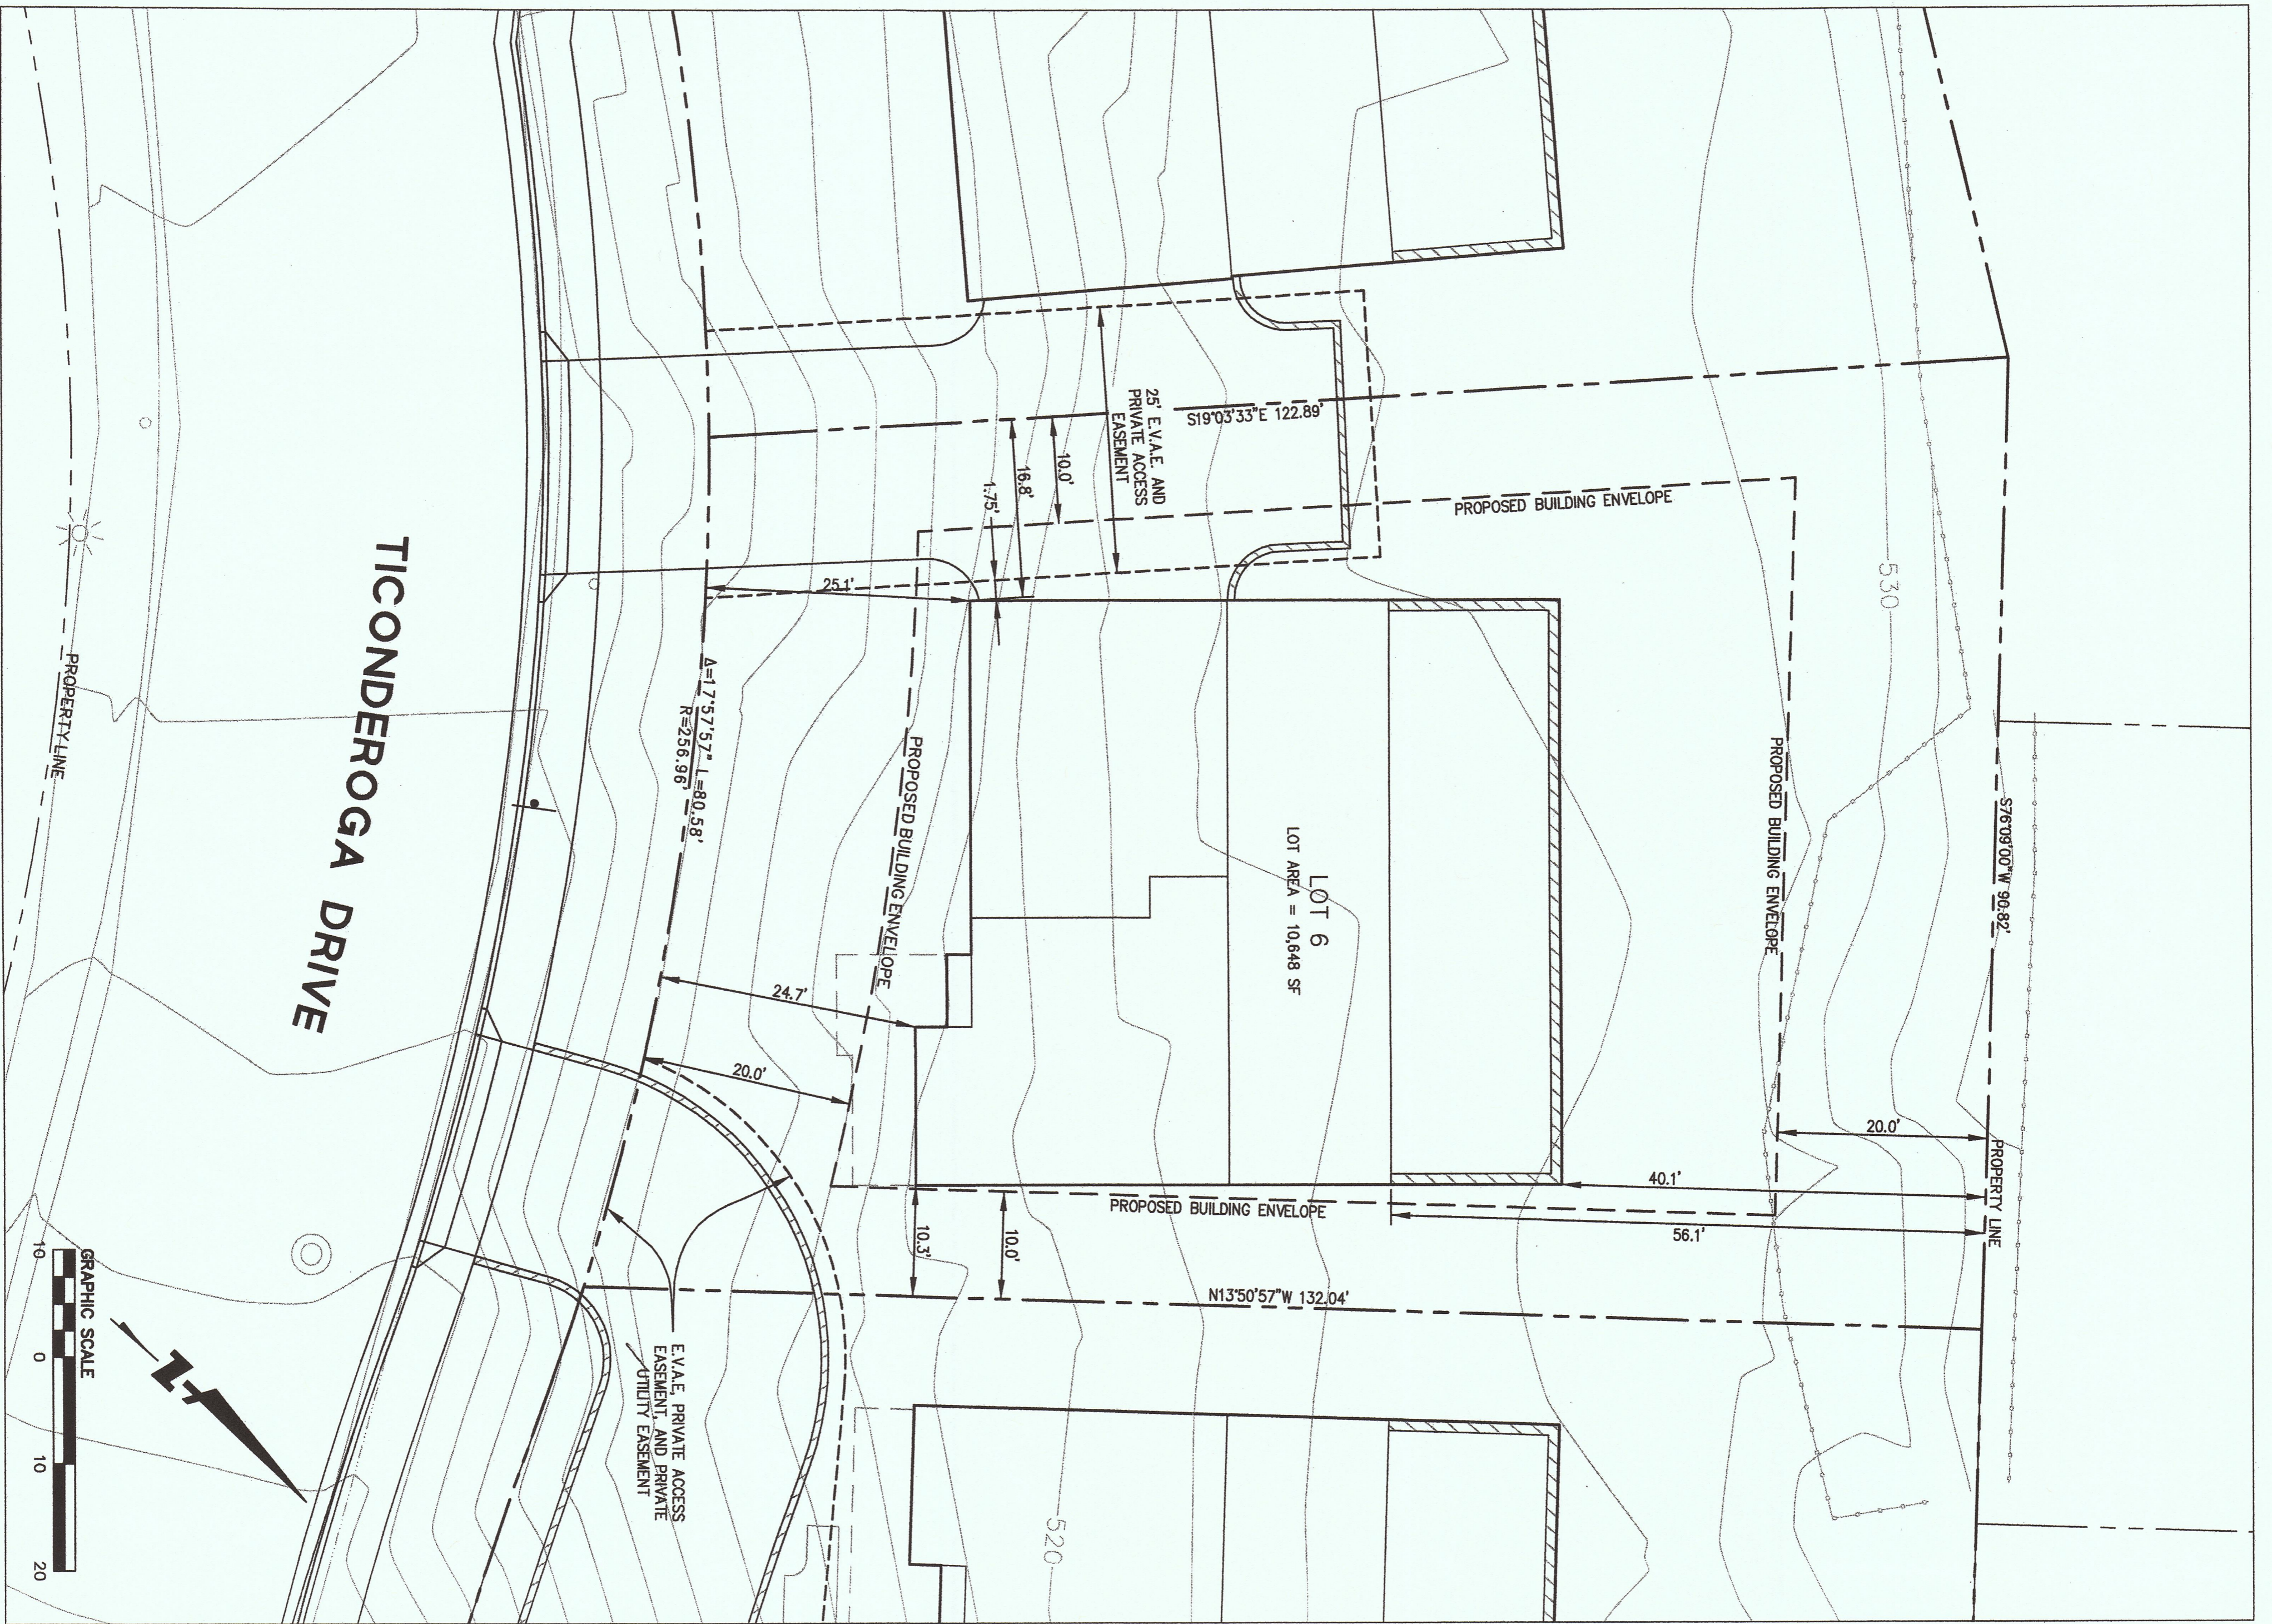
TICONDEROGA DRIVE

PROPERTY LINE

25' E.V.A.E. AND PRIVATE ACCESS EASEMENT

S19°03'33"E 122.89'

10.0'

16.8'

1.75'

25.1'

PROPOSED BUILDING ENVELOPE

530

$\Delta$=17°57'57" L=80.58' R=256.96'

PROPOSED BUILDING ENVELOPE

LOT 6
LOT AREA = 10,648 SF

PROPOSED BUILDING ENVELOPE

S76°09'00"W 90.82'

24.7'

20.0'

20.0'

PROPERTY LINE

40.1'

PROPOSED BUILDING ENVELOPE

56.1'

10.3'

10.0'

N13°50'57"W 132.04'

E.V.A.E, PRIVATE ACCESS EASEMENT, AND PRIVATE UTILITY EASEMENT

GRAPHIC SCALE
10 0 10 20

520